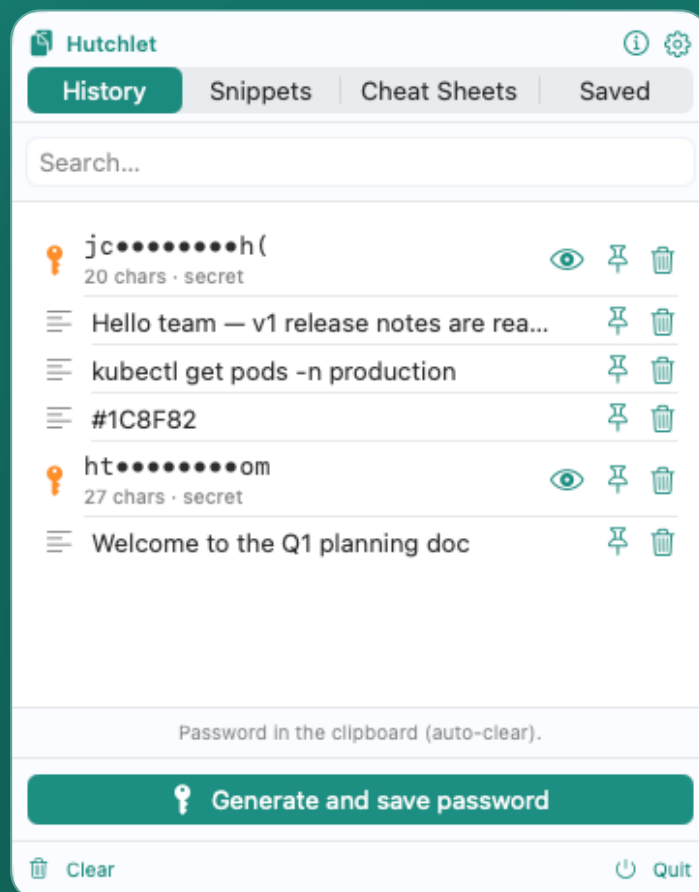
Hutchlet

History | Snippets | Cheat Sheets | Saved

Search...

jc●●●●●●●●●h(
20 chars · secret

Hello team — v1 release notes are rea...

kubectl get pods -n production

#1C8F82

ht●●●●●●●●●om
27 chars · secret

Welcome to the Q1 planning doc

Password in the clipboard (auto-clear).

Generate and save password

Clear

Quit